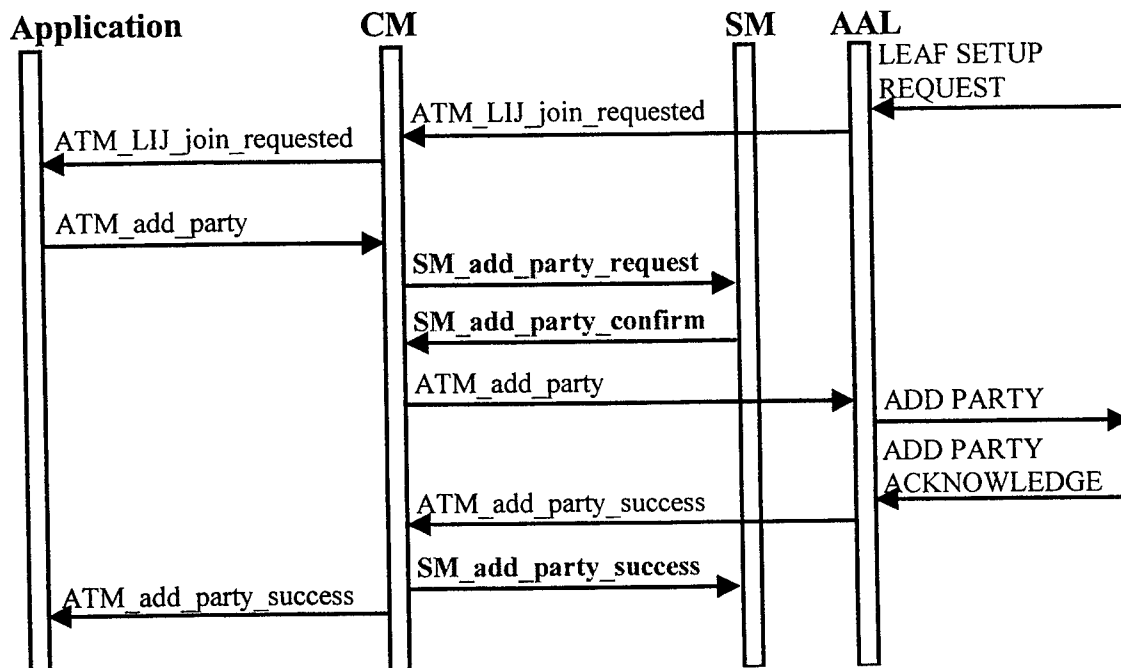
Application CM SM AAL

LEAF SETUP REQUEST

ATM_LIJ_join_requested

ATM_LIJ_join_requested

ATM_add_party

SM_add_party_request

SM_add_party_confirm

ATM_add_party

ADD PARTY

ADD PARTY ACKNOWLEDGE

ATM_add_party_success

SM_add_party_success

ATM_add_party_success